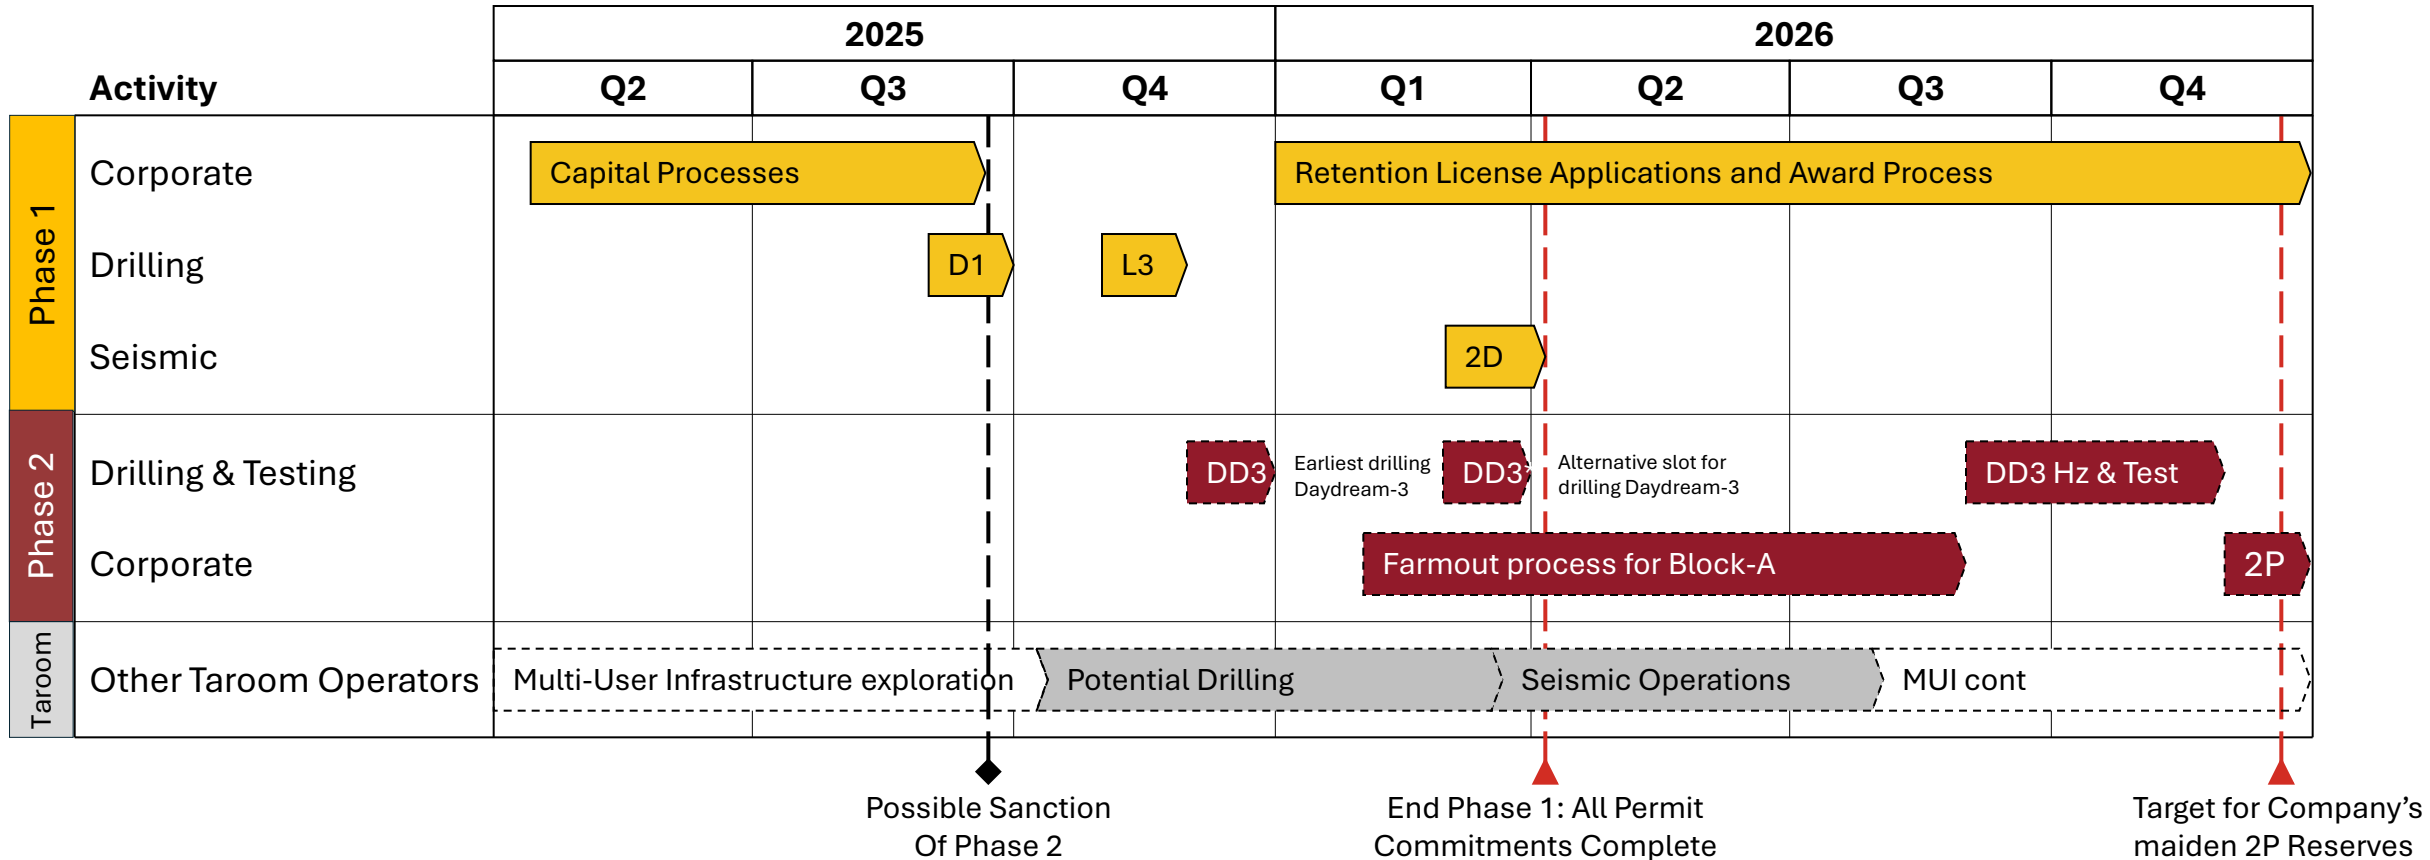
| Activity | 2025 Q2 | 2025 Q3 | 2025 Q4 | 2026 Q1 | 2026 Q2 | 2026 Q3 | 2026 Q4 |
|---|---|---|---|---|---|---|---|

Phase 1
Corporate: Capital Processes; Retention License Applications and Award Process
Drilling: D1; L3
Seismic: 2D

Phase 2
Drilling & Testing: DD3; Earliest drilling Daydream-3; DD3; Alternative slot for drilling Daydream-3; DD3 Hz & Test
Corporate: Farmout process for Block-A; 2P

Taroom
Other Taroom Operators: Multi-User Infrastructure exploration; Potential Drilling; Seismic Operations; MUI cont

Possible Sanction Of Phase 2

End Phase 1: All Permit Commitments Complete

Target for Company's maiden 2P Reserves